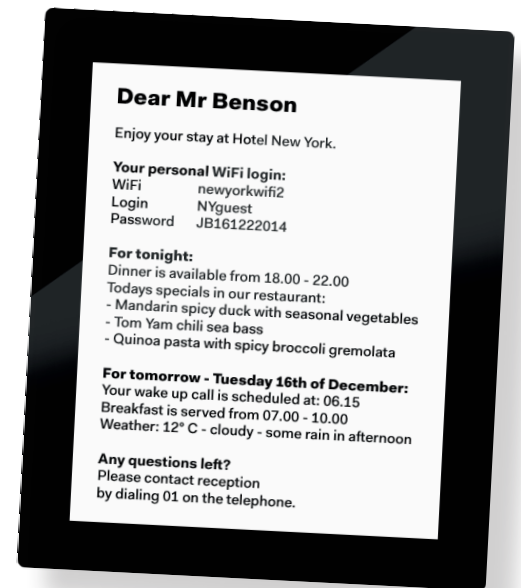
Dear Mr Benson

Enjoy your stay at Hotel New York.

Your personal WiFi login:

| | |
|---|---|
| WiFi | newyorkwifi2 |
| Login | NYguest |
| Password | JB161222014 |

For tonight:
Dinner is available from 18.00 - 22.00
Todays specials in our restaurant:
- Mandarin spicy duck with seasonal vegetables
- Tom Yam chili sea bass
- Quinoa pasta with spicy broccoli gremolata

For tomorrow - Tuesday 16th of December:
Your wake up call is scheduled at: 06.15
Breakfast is served from 07.00 - 10.00
Weather: 12° C - cloudy - some rain in afternoon

Any questions left?
Please contact reception
by dialing 01 on the telephone.